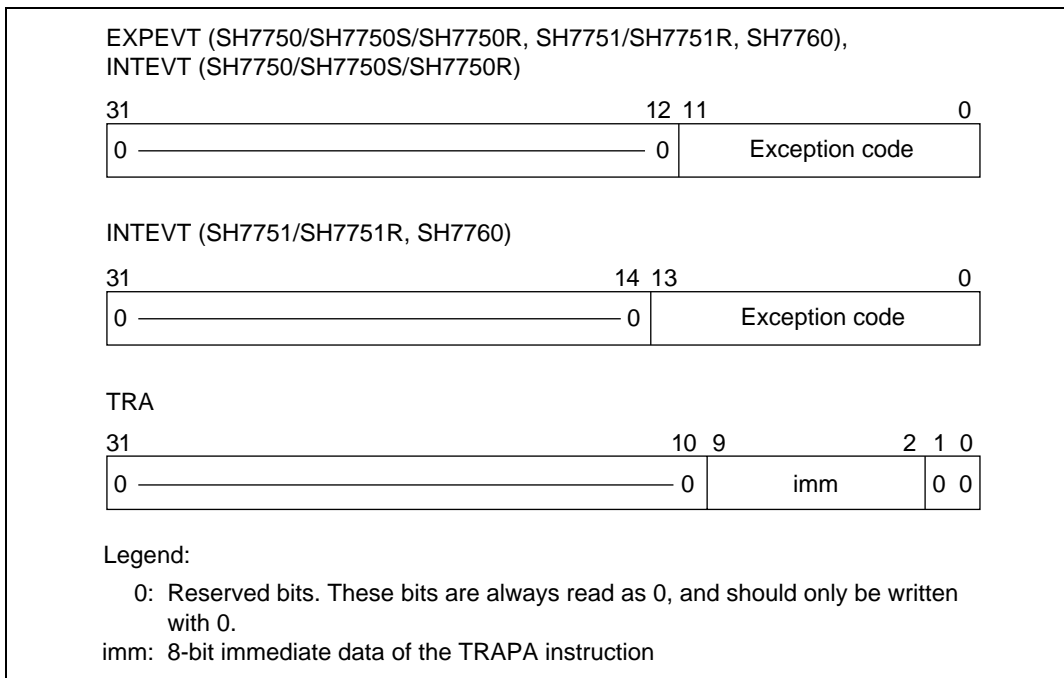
EXPEVT (SH7750/SH7750S/SH7750R, SH7751/SH7751R, SH7760),
INTEVT (SH7750/SH7750S/SH7750R)

31 12 11 0

0 0 Exception code

INTEVT (SH7751/SH7751R, SH7760)

31 14 13 0

0 0 Exception code

TRA

31 10 9 2 1 0

0 0 imm 0 0

Legend:

0: Reserved bits. These bits are always read as 0, and should only be written with 0.
imm: 8-bit immediate data of the TRAPA instruction